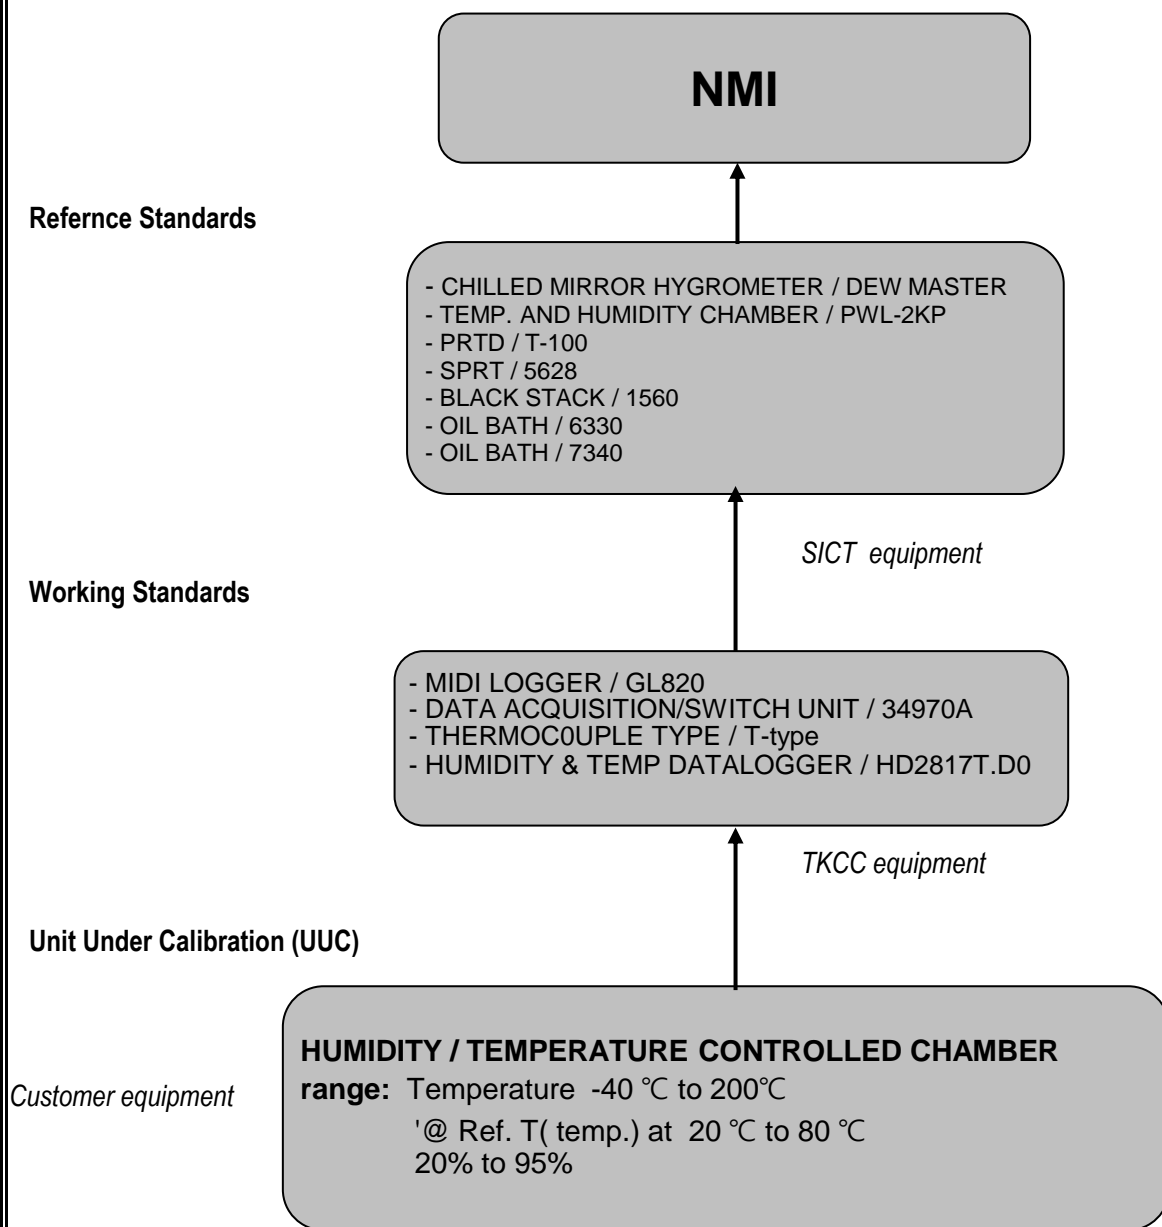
NMI

Refernce Standards

- CHILLED MIRROR HYGROMETER / DEW MASTER
- TEMP. AND HUMIDITY CHAMBER / PWL-2KP
- PRTD / T-100
- SPRT / 5628
- BLACK STACK / 1560
- OIL BATH / 6330
- OIL BATH / 7340

SICT equipment

Working Standards

- MIDI LOGGER / GL820
- DATA ACQUISITION/SWITCH UNIT / 34970A
- THERMOC0UPLE TYPE / T-type
- HUMIDITY & TEMP DATALOGGER / HD2817T.D0

TKCC equipment

Unit Under Calibration (UUC)

Customer equipment

HUMIDITY / TEMPERATURE CONTROLLED CHAMBER
range: Temperature -40 ℃ to 200℃
'@ Ref. T( temp.) at 20 ℃ to 80 ℃
20% to 95%